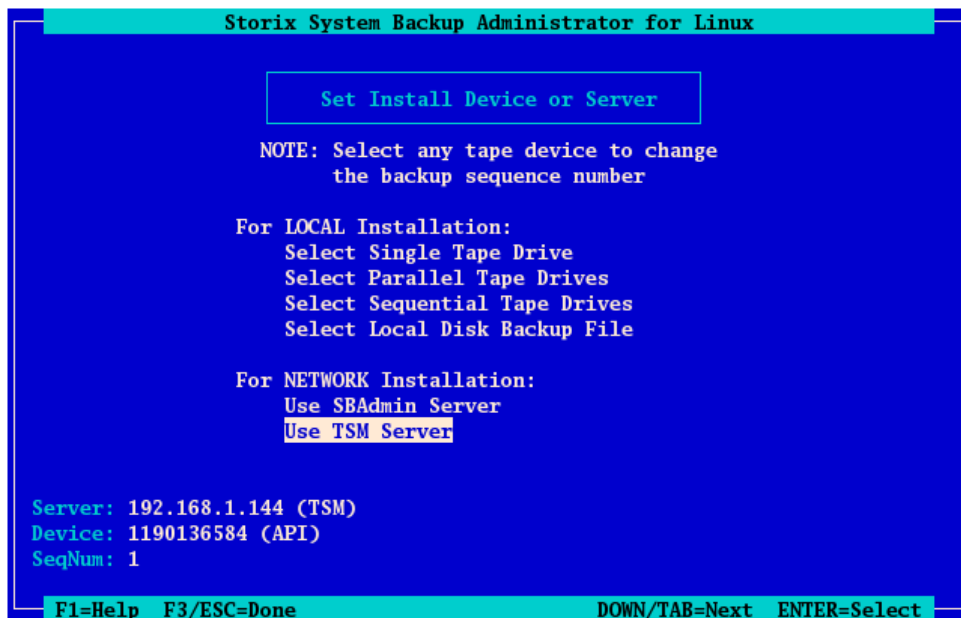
Storix System Backup Administrator for Linux

Set Install Device or Server

NOTE: Select any tape device to change the backup sequence number

For LOCAL Installation:
Select Single Tape Drive
Select Parallel Tape Drives
Select Sequential Tape Drives
Select Local Disk Backup File

For NETWORK Installation:
Use SBAdmin Server
Use TSM Server

Server: 192.168.1.144 (TSM)
Device: 1190136584 (API)
SeqNum: 1

F1=Help F3/ESC=Done DOWN/TAB=Next ENTER=Select